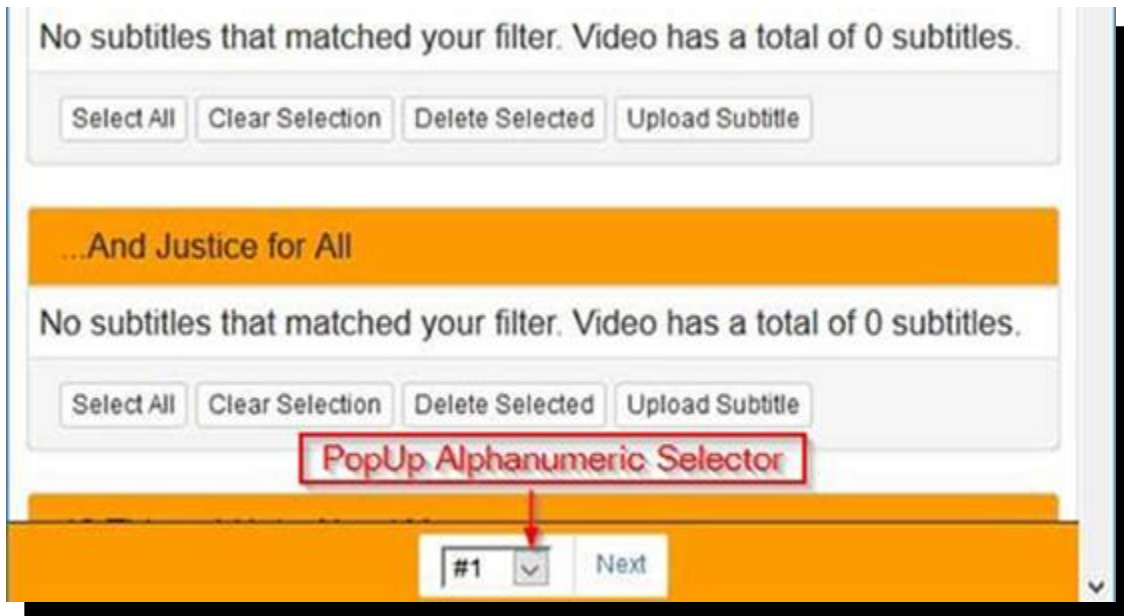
No subtitles that matched your filter. Video has a total of 0 subtitles.

Select All | Clear Selection | Delete Selected | Upload Subtitle

...And Justice for All

No subtitles that matched your filter. Video has a total of 0 subtitles.

Select All | Clear Selection | Delete Selected | Upload Subtitle

PopUp Alphanumeric Selector

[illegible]

#1 Next